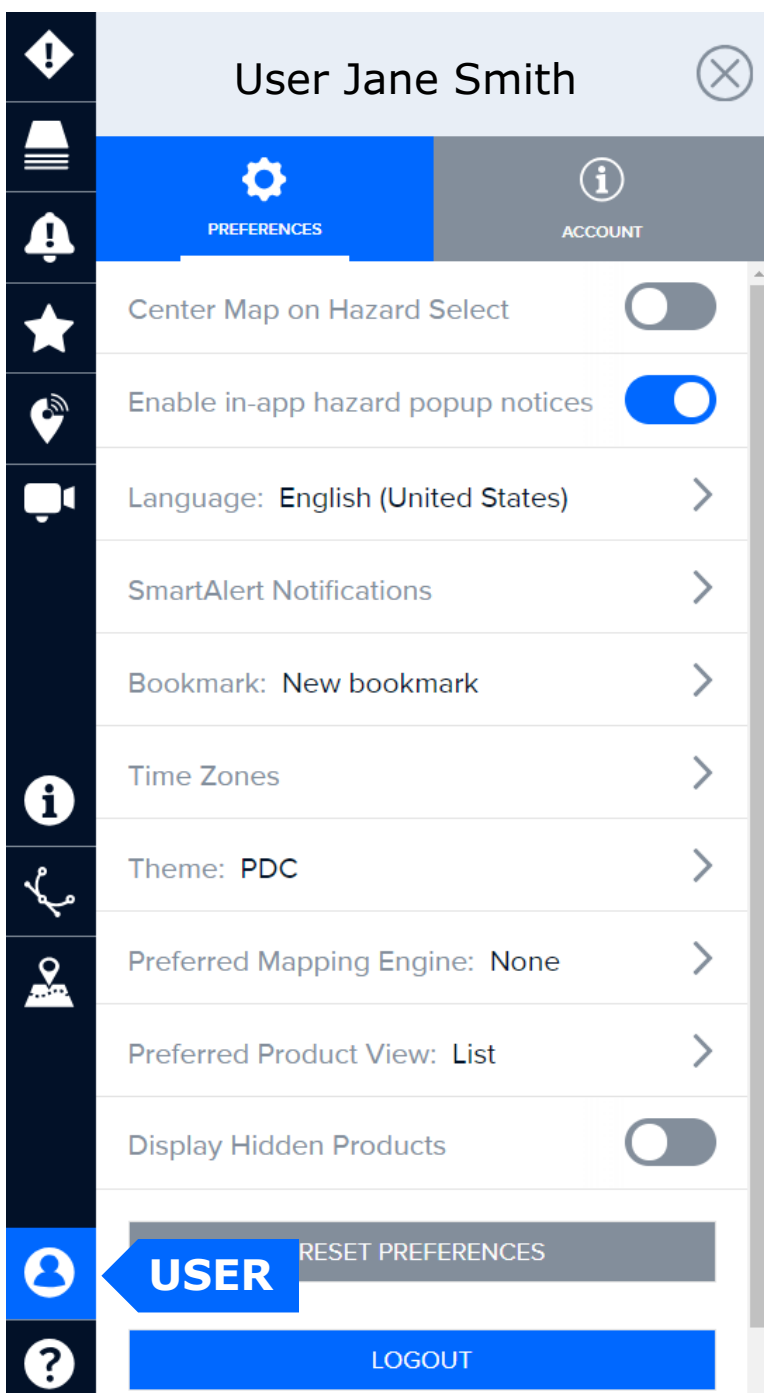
User Jane Smith

PREFERENCES

ACCOUNT

Center Map on Hazard Select

Enable in-app hazard popup notices

Language: English (United States)

SmartAlert Notifications

Bookmark: New bookmark

Time Zones

Theme: PDC

Preferred Mapping Engine: None

Preferred Product View: List

Display Hidden Products

RESET PREFERENCES

USER

LOGOUT